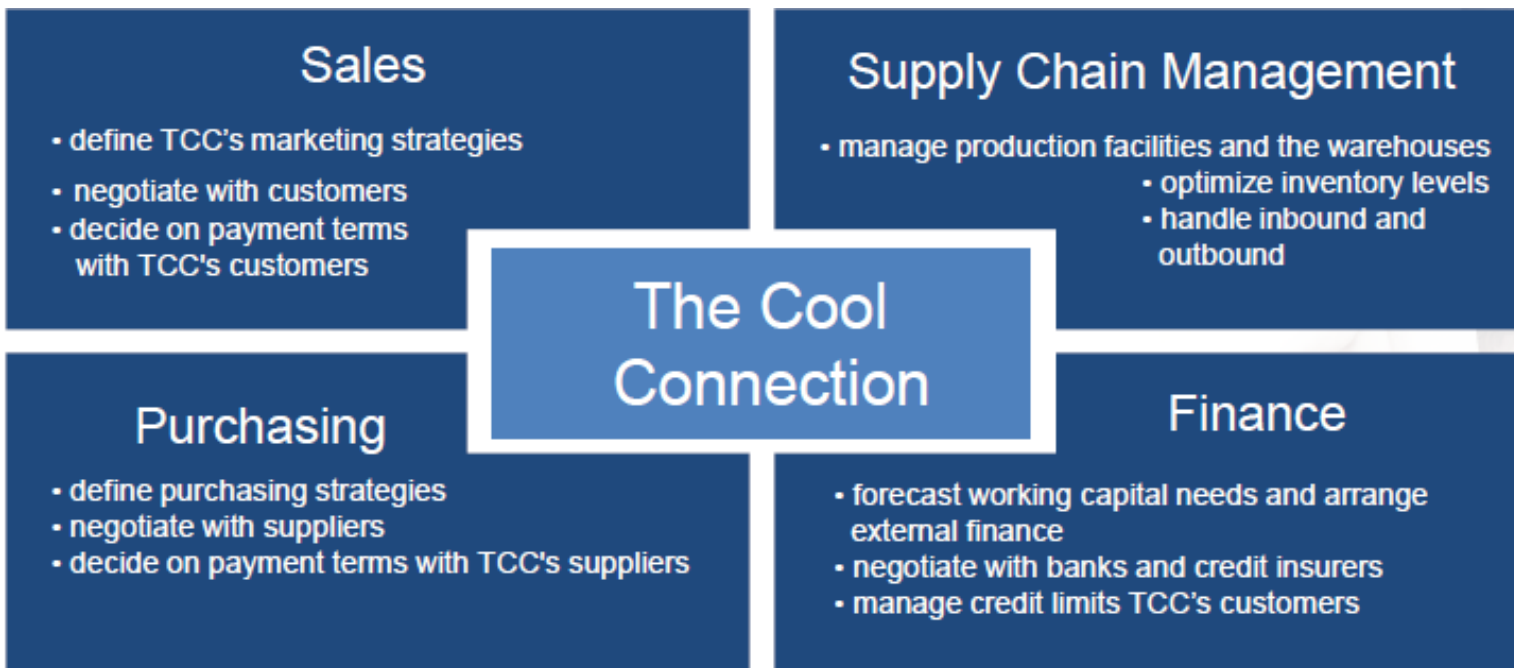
Sales

• define TCC's marketing strategies
• negotiate with customers
• decide on payment terms with TCC's customers

Supply Chain Management

• manage production facilities and the warehouses
• optimize inventory levels
• handle inbound and outbound

The Cool Connection

Purchasing

• define purchasing strategies
• negotiate with suppliers
• decide on payment terms with TCC's suppliers

Finance

• forecast working capital needs and arrange external finance
• negotiate with banks and credit insurers
• manage credit limits TCC's customers